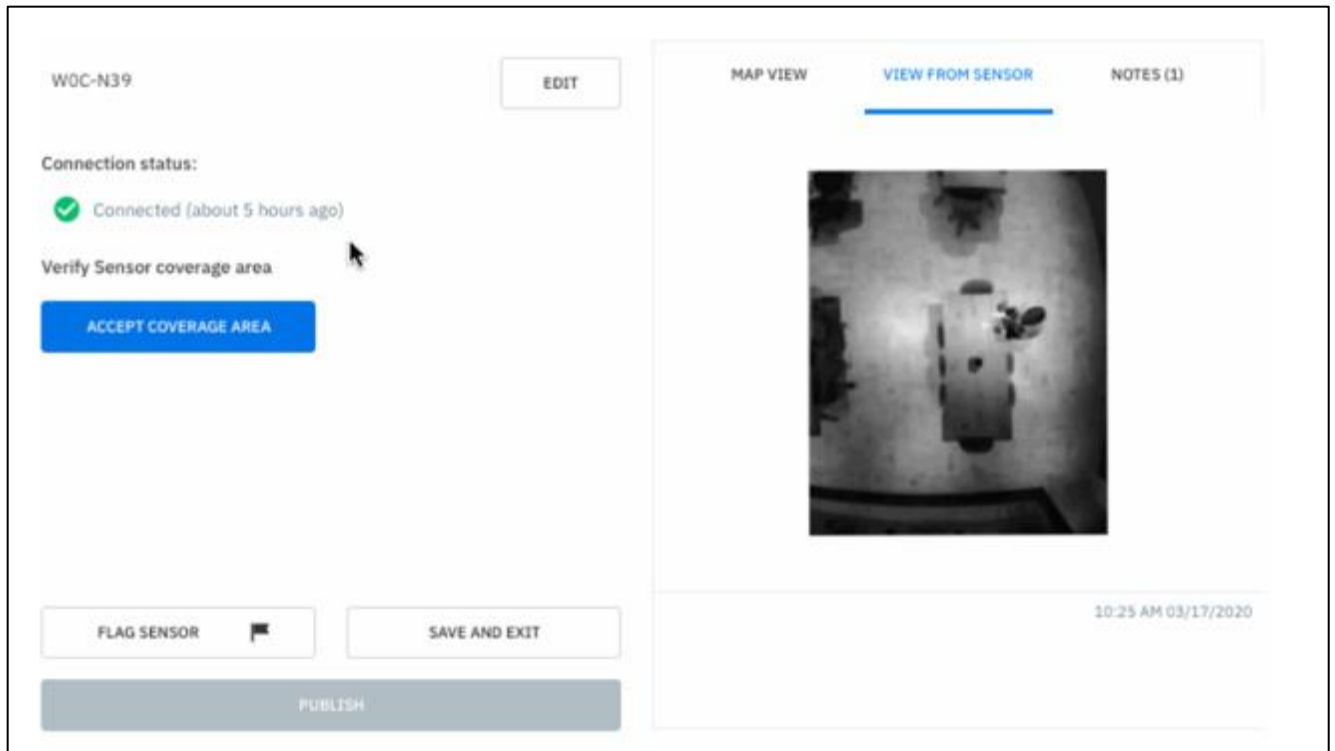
W0C-N39

EDIT

Connection status:

Connected (about 5 hours ago)

Verify Sensor coverage area

ACCEPT COVERAGE AREA

FLAG SENSOR

SAVE AND EXIT

PUBLISH

MAP VIEW

VIEW FROM SENSOR

NOTES (1)

10:25 AM 03/17/2020